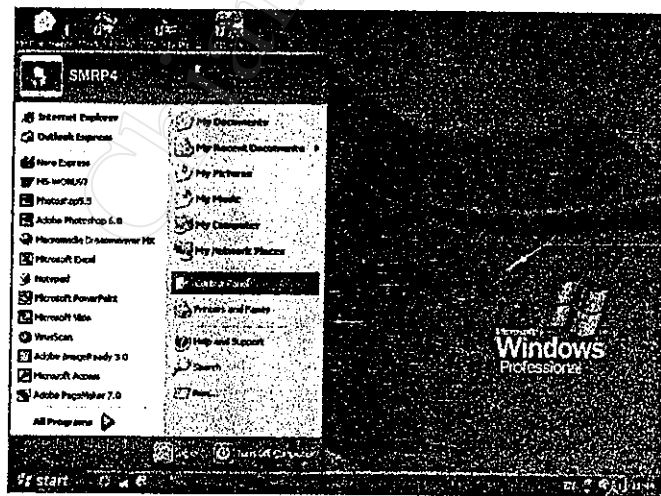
SMRP4

Internet Explorer
Outlook Express
Nero Express
MS-WORD
Photoshop5.5
Adobe Photoshop 6.0
Macromedia Dreamweaver MX
Microsoft Excel
Notepad
Microsoft PowerPoint
Microsoft Word
WinScan
Adobe ImageReady 3.0
Microsoft Access
Adobe PageMaker 7.0
All Programs

My Documents
My Recent Documents
My Pictures
My Music
My Computer
My Network Places
Control Panel
Printers and Faxes
Help and Support
Search
Run...

Log Off
Turn Off Computer

Microsoft
Windows
Professional

start